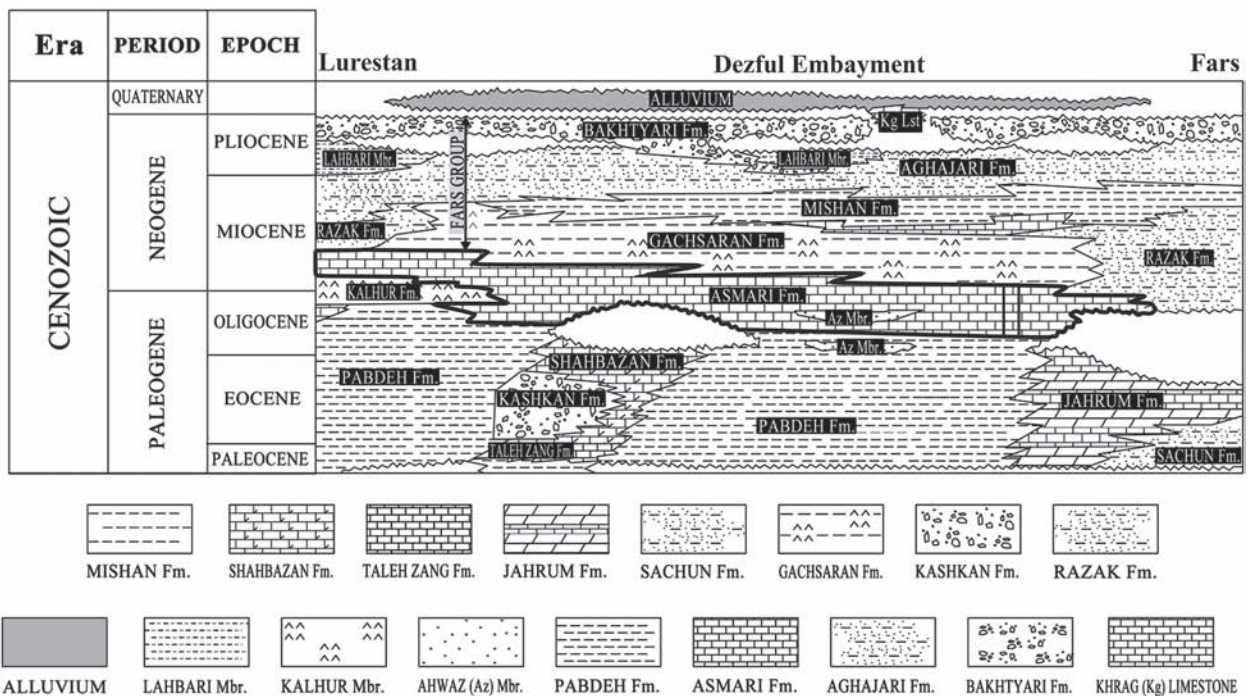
| Era | PERIOD | EPOCH |
|---|---|---|
| CENOZOIC | QUATERNARY | |
| | NEOGENE | PLIOCENE |
| | | MIOCENE |
| | PALEOGENE | OLIGOCENE |
| | | EOCENE |
| | | PALEOCENE |

Lurestan

Dezful Embayment

Fars

ALLUVIUM
Kg Lst
BAKHTYARI Fm.
LAHBARI Mbr.
LAHBARI Mbr.
AGHAJARI Fm.
FARS GROUP
MISHAN Fm.
RAZAK Fm.
GACHSARAN Fm.
RAZAK Fm.
KALHUR Fm.
ASMARI Fm.
Az Mbr.
Az Mbr.
SHAHBAZAN Fm.
PABDEH Fm.
KASHKAN Fm.
JAHRUM Fm.
PABDEH Fm.
TALEH ZANG Fm.
SACHUN Fm.

MISHAN Fm.
SHAHBAZAN Fm.
TALEH ZANG Fm.
JAHRUM Fm.
SACHUN Fm.
GACHSARAN Fm.
KASHKAN Fm.
RAZAK Fm.

ALLUVIUM
LAHBARI Mbr.
KALHUR Mbr.
AHWAZ (Az) Mbr.
PABDEH Fm.
ASMARI Fm.
AGHAJARI Fm.
BAKHTYARI Fm.
KHRAG (Kg) LIMESTONE